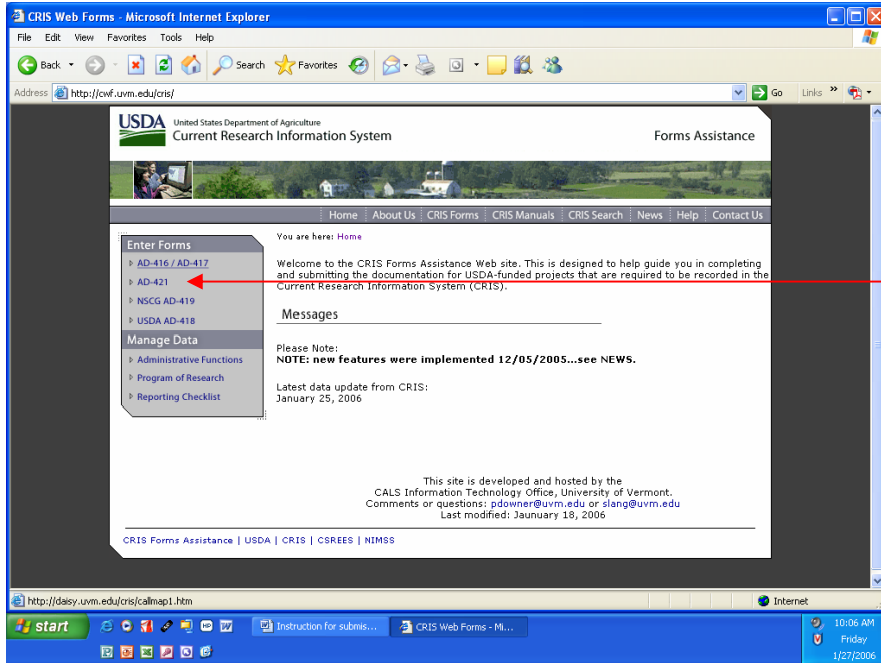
CRIS Web Forms - Microsoft Internet Explorer

File Edit View Favorites Tools Help

Back Search Favorites

Address http://cwf.uvm.edu/cris/ Go Links

USDA United States Department of Agriculture
Current Research Information System

Forms Assistance

Home | About Us | CRIS Forms | CRIS Manuals | CRIS Search | News | Help | Contact Us

Enter Forms
AD-416 / AD-417
AD-421
NSCG AD-419
USDA AD-418

Manage Data
Administrative Functions
Program of Research
Reporting Checklist

You are here: Home

Welcome to the CRIS Forms Assistance Web site. This is designed to help guide you in completing and submitting the documentation for USDA-funded projects that are required to be recorded in the Current Research Information System (CRIS).

Messages

Please Note:
NOTE: new features were implemented 12/05/2005...see NEWS.

Latest data update from CRIS:
January 25, 2006

This site is developed and hosted by the
CALS Information Technology Office, University of Vermont.
Comments or questions: pdowner@uvm.edu or slang@uvm.edu
Last modified: Jaunuary 18, 2006

CRIS Forms Assistance | USDA | CRIS | CSREES | NIMSS

http://daisy.uvm.edu/cris/callmap1.htm

Internet

start

Instruction for submis...

CRIS Web Forms - Mi...

10:06 AM
Friday
1/27/2006